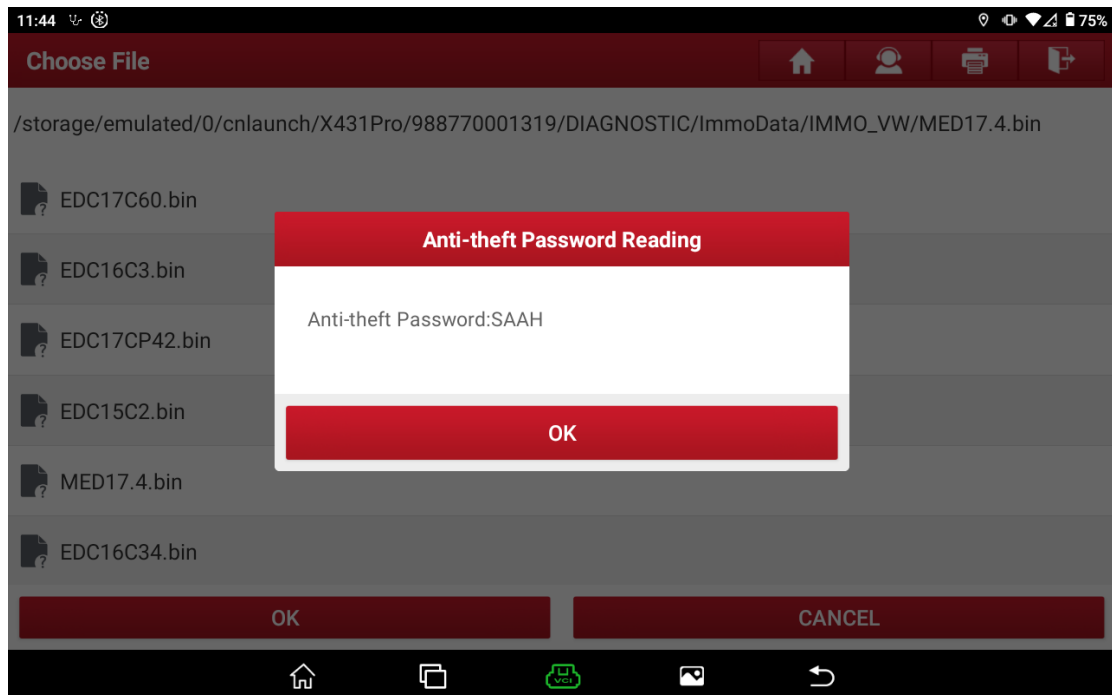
11:44

75%

Choose File

/storage/emulated/0/cnlaunch/X431Pro/988770001319/DIAGNOSTIC/ImmoData/IMMO_VW/MED17.4.bin

EDC17C60.bin

EDC16C3.bin

EDC17CP42.bin

EDC15C2.bin

MED17.4.bin

EDC16C34.bin

Anti-theft Password Reading

Anti-theft Password:SAAH

OK

OK

CANCEL

VCI